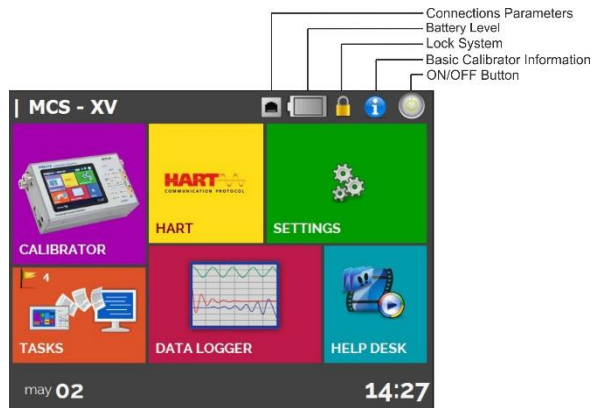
Connections Parameters
Battery Level
Lock System
Basic Calibrator Information
ON/OFF Button

| MCS - XV

CALIBRATOR

HART
COMMUNICATION PROTOCOL
HART

SETTINGS

4
TASKS

DATA LOGGER

HELP DESK

may 02

14:27